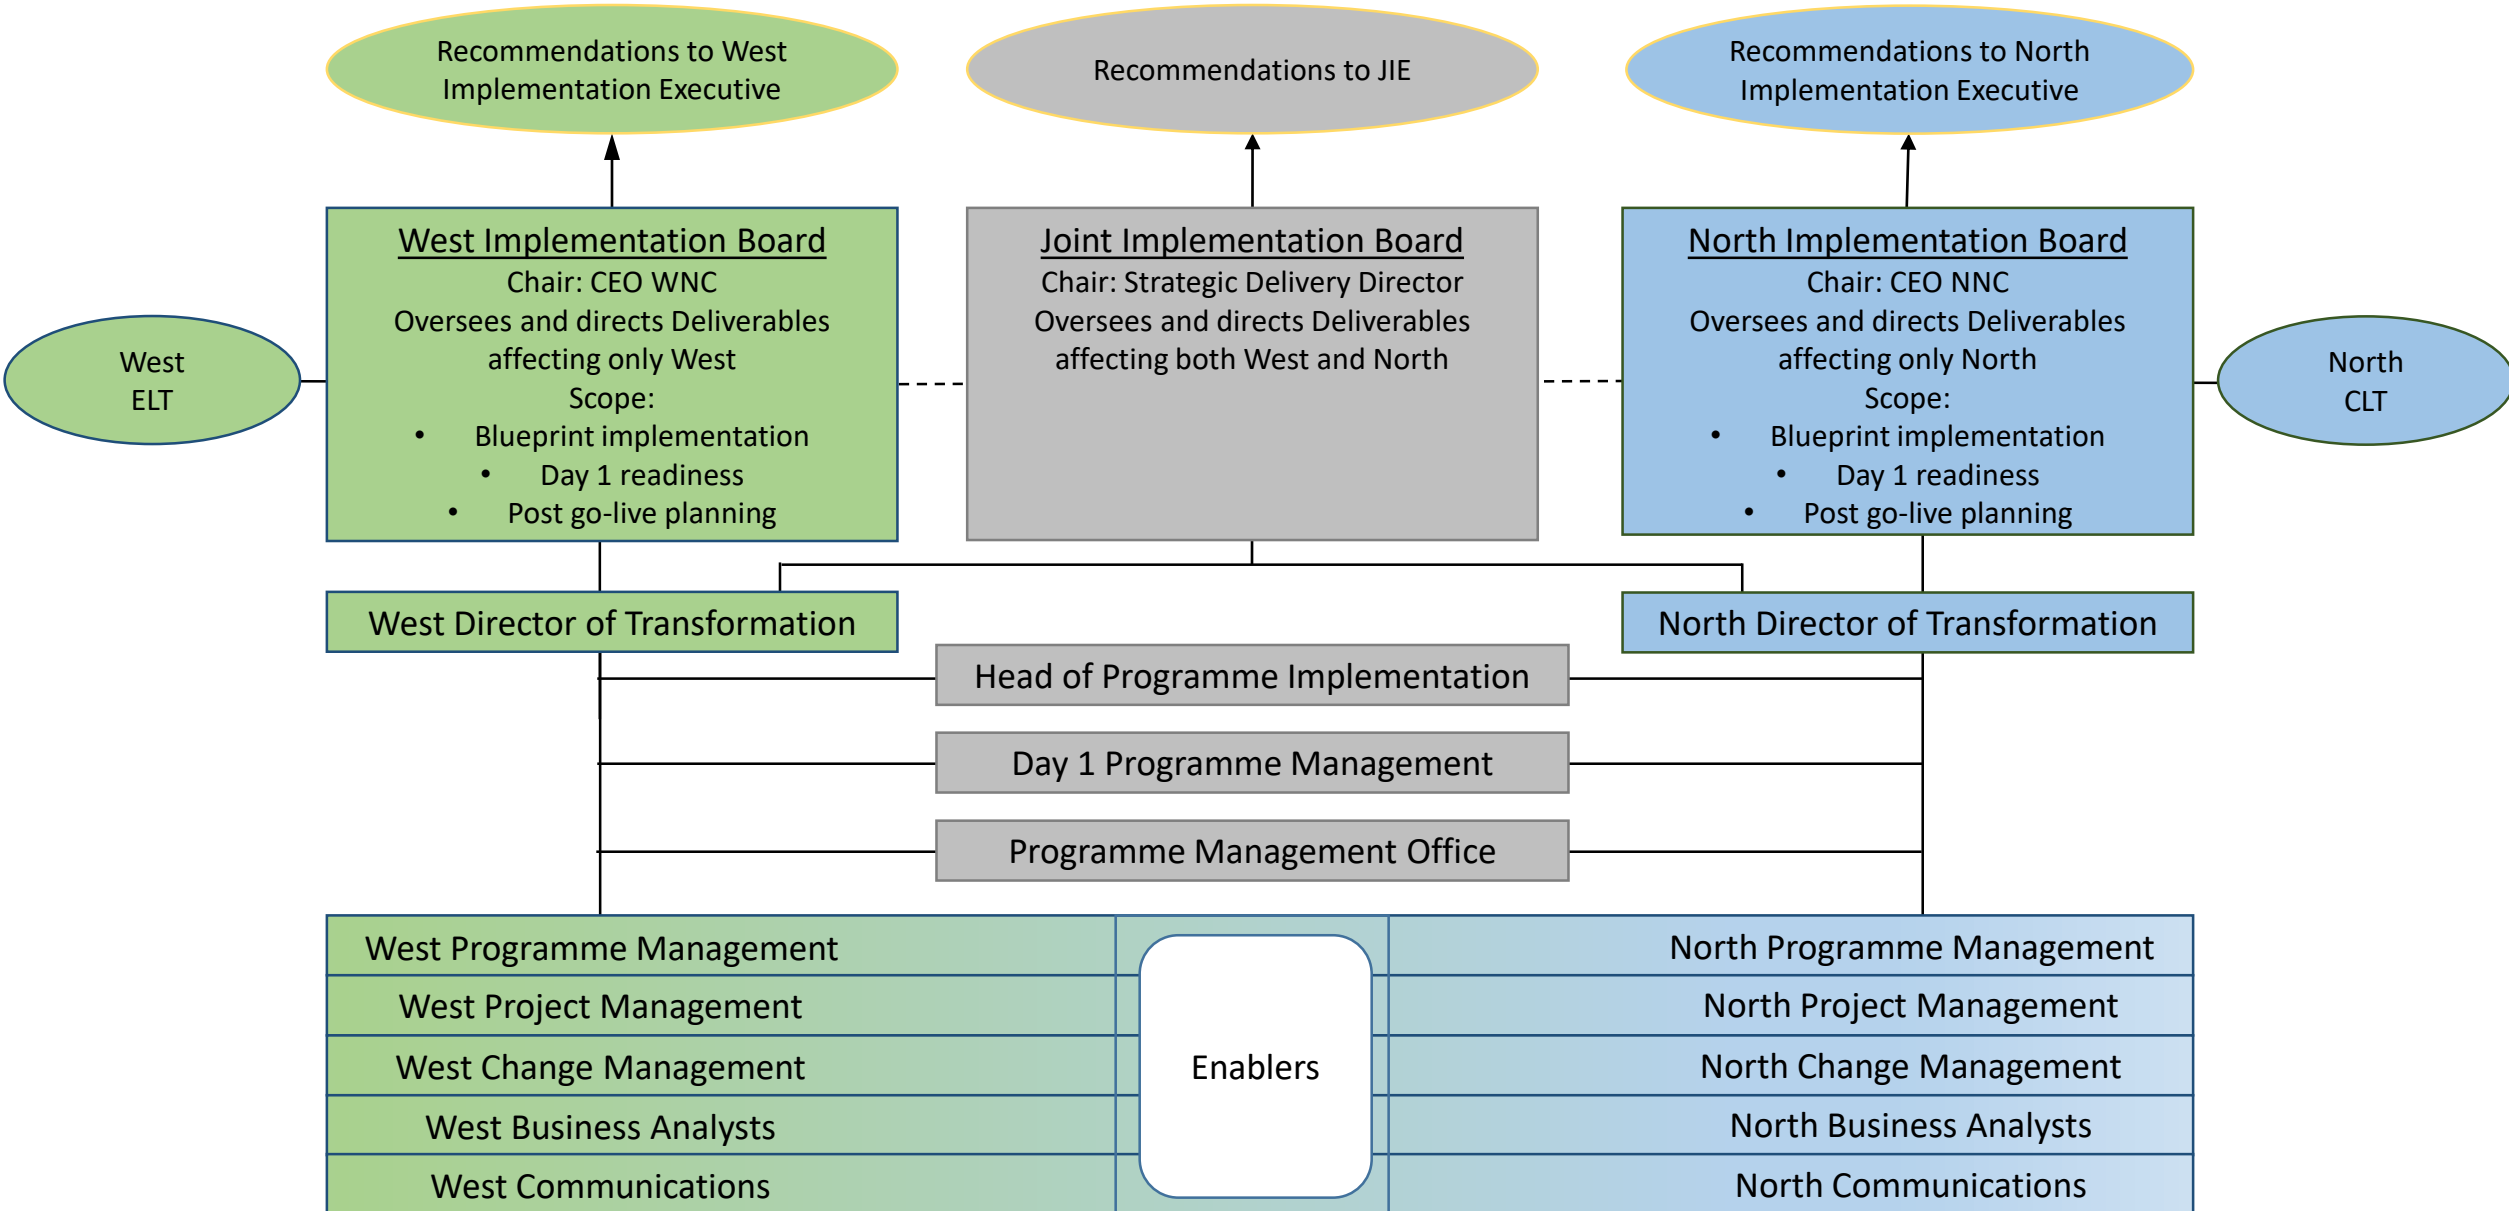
Recommendations to West Implementation Executive

Recommendations to JIE

Recommendations to North Implementation Executive

West ELT

West Implementation Board
Chair: CEO WNC
Oversees and directs Deliverables affecting only West
Scope:
• Blueprint implementation
• Day 1 readiness
• Post go-live planning

Joint Implementation Board
Chair: Strategic Delivery Director
Oversees and directs Deliverables affecting both West and North

North Implementation Board
Chair: CEO NNC
Oversees and directs Deliverables affecting only North
Scope:
• Blueprint implementation
• Day 1 readiness
• Post go-live planning

North CLT

West Director of Transformation

North Director of Transformation

Head of Programme Implementation

Day 1 Programme Management

Programme Management Office

West Programme Management
West Project Management
West Change Management
West Business Analysts
West Communications

Enablers

North Programme Management
North Project Management
North Change Management
North Business Analysts
North Communications